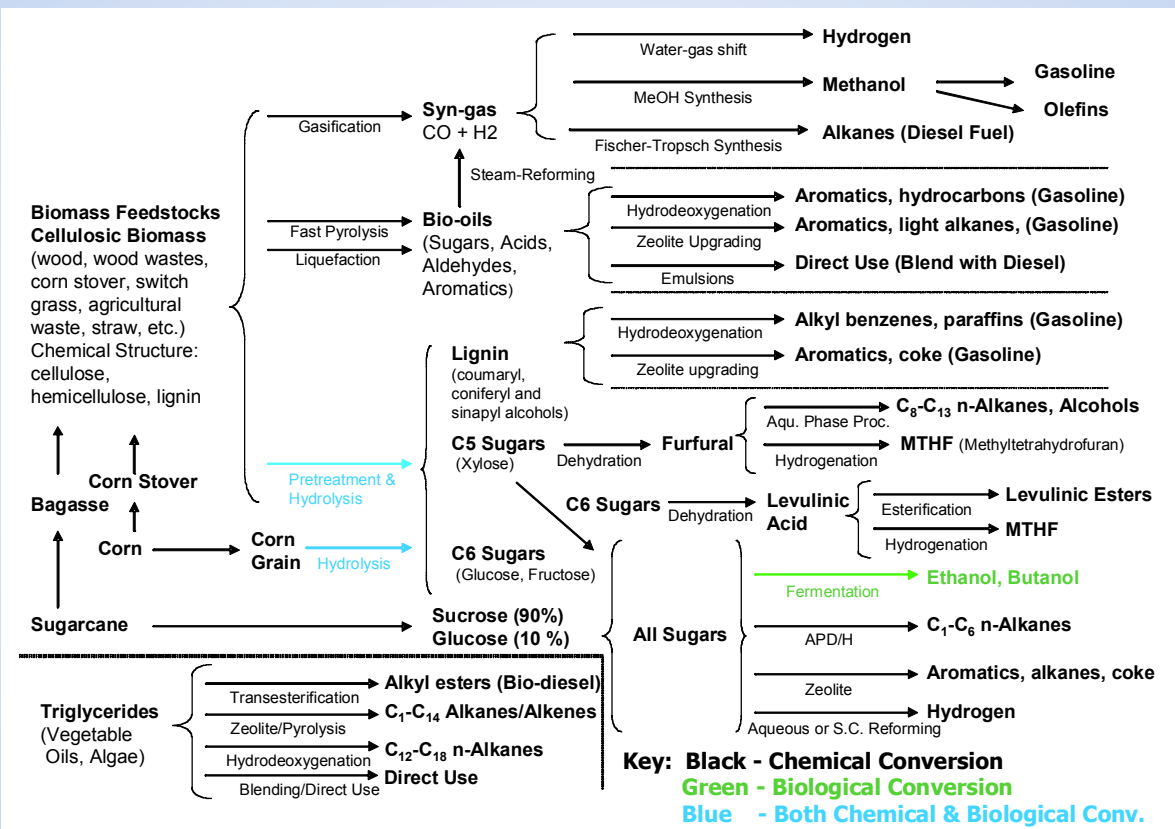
Biomass Feedstocks
Cellulosic Biomass
(wood, wood wastes, corn stover, switch grass, agricultural waste, straw, etc.)
Chemical Structure: cellulose, hemicellulose, lignin

Gasification

Syn-gas
CO + H2

Water-gas shift
Hydrogen

MeOH Synthesis
Methanol
Gasoline
Olefins

Fischer-Tropsch Synthesis
Alkanes (Diesel Fuel)

Steam-Reforming

Fast Pyrolysis
Liquefaction

Bio-oils
(Sugars, Acids, Aldehydes, Aromatics)

Hydrodeoxygenation
Aromatics, hydrocarbons (Gasoline)
Zeolite Upgrading
Aromatics, light alkanes, (Gasoline)
Emulsions
Direct Use (Blend with Diesel)

Hydrodeoxygenation
Alkyl benzenes, paraffins (Gasoline)
Zeolite upgrading
Aromatics, coke (Gasoline)

Lignin
(coumaryl, coniferyl and sinapyl alcohols)

C5 Sugars
(Xylose)
Dehydration
Furfural
Aqu. Phase Proc.
$C_8$-$C_{13}$ n-Alkanes, Alcohols
Hydrogenation
MTHF (Methyltetrahydrofuran)

C6 Sugars
Dehydration
Levulinic Acid
Esterification
Levulinic Esters
Hydrogenation
MTHF

Pretreatment & Hydrolysis

Corn Stover
Bagasse
Corn
Corn Grain
Hydrolysis

C6 Sugars
(Glucose, Fructose)

Sugarcane
Sucrose (90%)
Glucose (10 %)

All Sugars
Fermentation
Ethanol, Butanol
APD/H
$C_1$-$C_6$ n-Alkanes
Zeolite
Aromatics, alkanes, coke
Aqueous or S.C. Reforming
Hydrogen

Triglycerides
(Vegetable Oils, Algae)
Transesterification
Alkyl esters (Bio-diesel)
Zeolite/Pyrolysis
$C_1$-$C_{14}$ Alkanes/Alkenes
Hydrodeoxygenation
$C_{12}$-$C_{18}$ n-Alkanes
Blending/Direct Use
Direct Use

Key: Black - Chemical Conversion
Green - Biological Conversion
Blue - Both Chemical & Biological Conv.